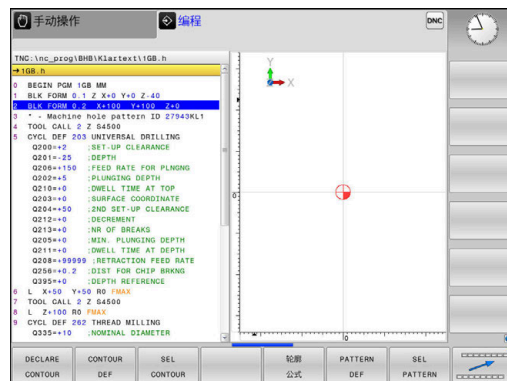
手动操作
编程
DNC

TNC:\nc_prog\BHB\Klartext\1GB.h
→1GB.h

0 BEGIN PGM 1GB MM
1 BLK FORM 0.1 Z X+0 Y+0 Z-40
2 BLK FORM 0.2 X+100 Y+100 Z+0
3 * - Machine hole pattern ID 27943KL1
4 TOOL CALL 2 Z S4500
5 CYCL DEF 203 UNIVERSAL DRILLING
Q200=+2 ;SET-UP CLEARANCE
Q201=-25 ;DEPTH
Q206=+150 ;FEED RATE FOR PLNGNG
Q202=+5 ;PLUNGING DEPTH
Q210=+0 ;DWELL TIME AT TOP
Q203=+0 ;SURFACE COORDINATE
Q204=+50 ;2ND SET-UP CLEARANCE
Q212=+0 ;DECREMENT
Q213=+0 ;NR OF BREAKS
Q205=+0 ;MIN. PLUNGING DEPTH
Q211=+0 ;DWELL TIME AT DEPTH
Q208=+99999 ;RETRACTION FEED RATE
Q256=+0.2 ;DIST FOR CHIP BRKNG
Q395=+0 ;DEPTH REFERENCE
6 L X+50 Y+50 R0 FMAX
7 TOOL CALL 2 Z S4500
8 L Z+100 R0 FMAX
9 CYCL DEF 262 THREAD MILLING
Q335=+10 ;NOMINAL DIAMETER

Y
X
0
0

DECLARE CONTOUR
CONTOUR DEF
SEL CONTOUR
轮廓 公式
PATTERN DEF
SEL PATTERN